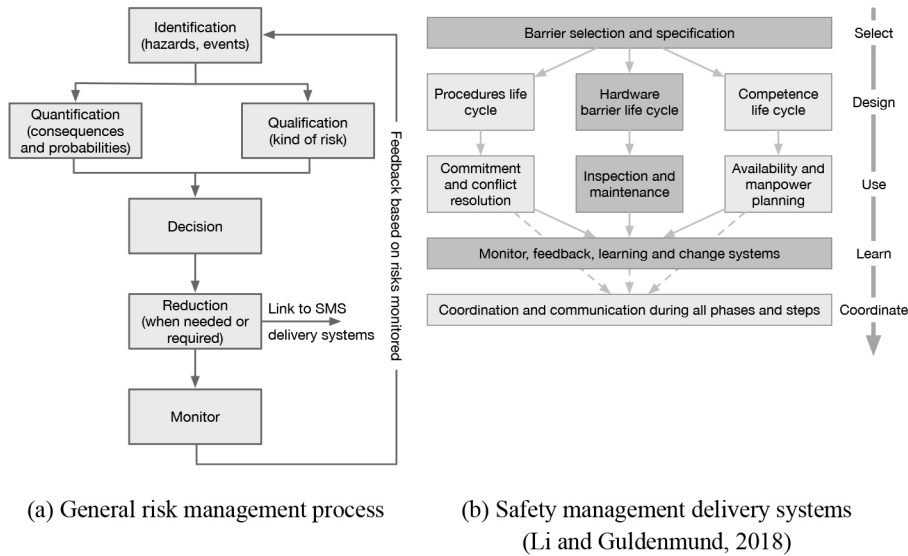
Identification (hazards, events)

Quantification (consequences and probabilities)

Qualification (kind of risk)

Decision

Reduction (when needed or required)

Link to SMS delivery systems

Monitor

Feedback based on risks monitored

Barrier selection and specification

Select

Procedures life cycle

Hardware barrier life cycle

Competence life cycle

Design

Commitment and conflict resolution

Inspection and maintenance

Availability and manpower planning

Use

Monitor, feedback, learning and change systems

Learn

Coordination and communication during all phases and steps

Coordinate

(a) General risk management process

(b) Safety management delivery systems (Li and Guldenmund, 2018)